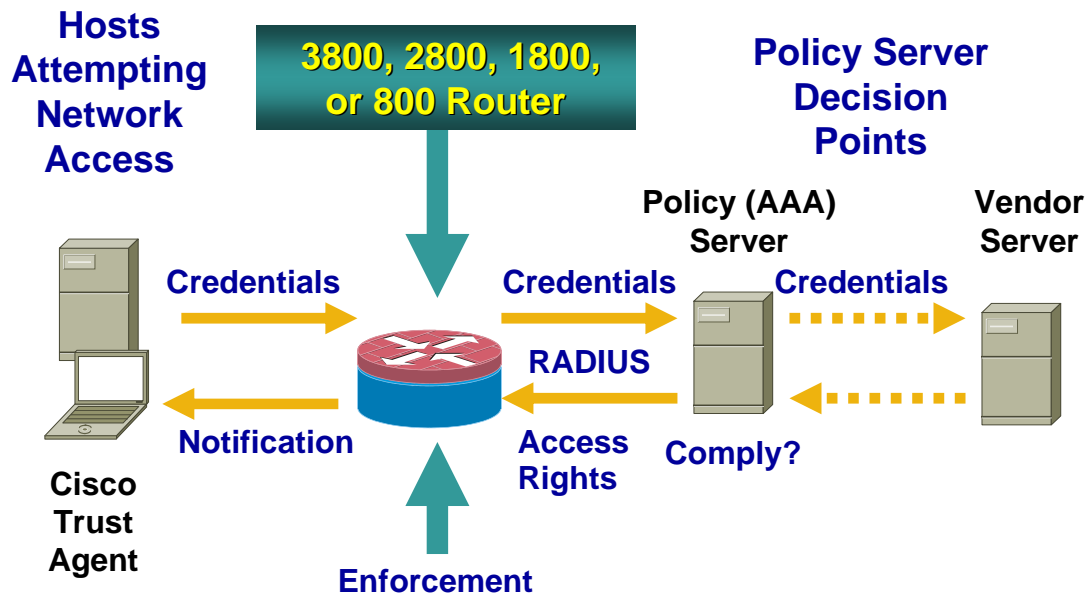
Hosts Attempting Network Access

3800, 2800, 1800, or 800 Router

Policy Server Decision Points

Policy (AAA) Server

Vendor Server

Credentials

Credentials

Credentials

RADIUS

Notification

Access Rights

Comply?

Cisco Trust Agent

Enforcement